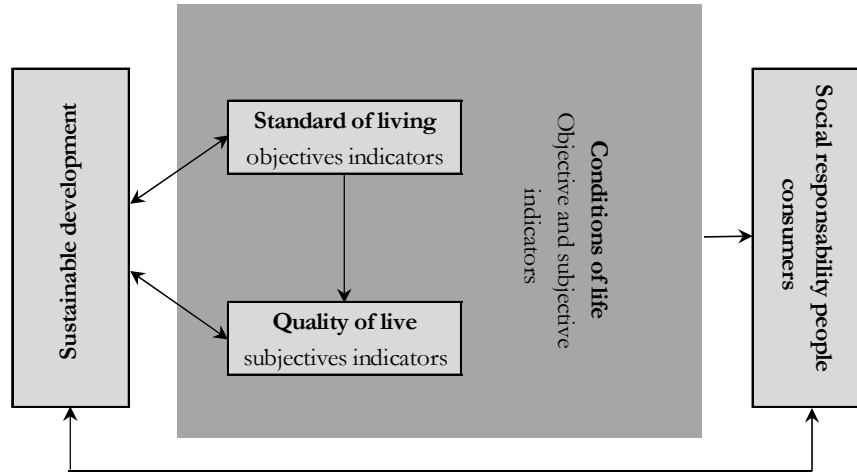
Sustainable development

Standard of living
objectives indicators

Quality of live
subjectives indicators

Conditions of life
Objective and subjective indicators

Social responsability people consumers